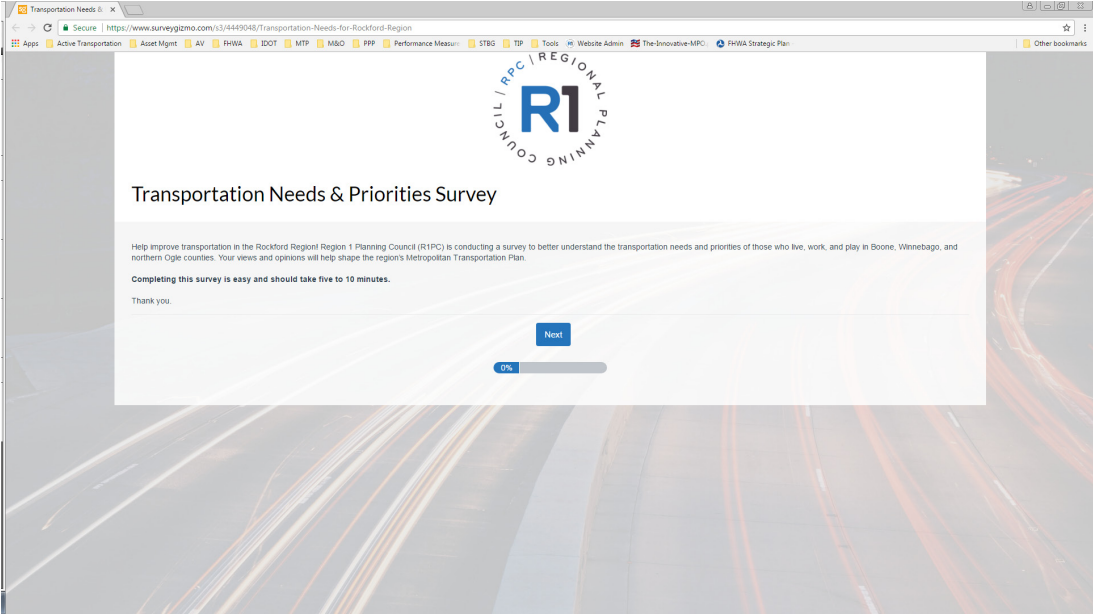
Transportation Needs &

Secure | https://www.surveygizmo.com/s3/4449048/Transportation-Needs-for-Rockford-Region

Apps | Active Transportation | Asset Mgmt | AV | FHWA | IDOT | MTP | M&O | PPP | Performance Measure | STBG | TIP | Tools | Website Admin | The-Innovative-MPO | FHWA Strategic Plan | Other bookmarks

RPC | REGIONAL PLANNING COUNCIL |

R1

Transportation Needs & Priorities Survey

Help improve transportation in the Rockford Region! Region 1 Planning Council (R1PC) is conducting a survey to better understand the transportation needs and priorities of those who live, work, and play in Boone, Winnebago, and northern Ogle counties. Your views and opinions will help shape the region's Metropolitan Transportation Plan.

**Completing this survey is easy and should take five to 10 minutes.**

Thank you.

Next

0%